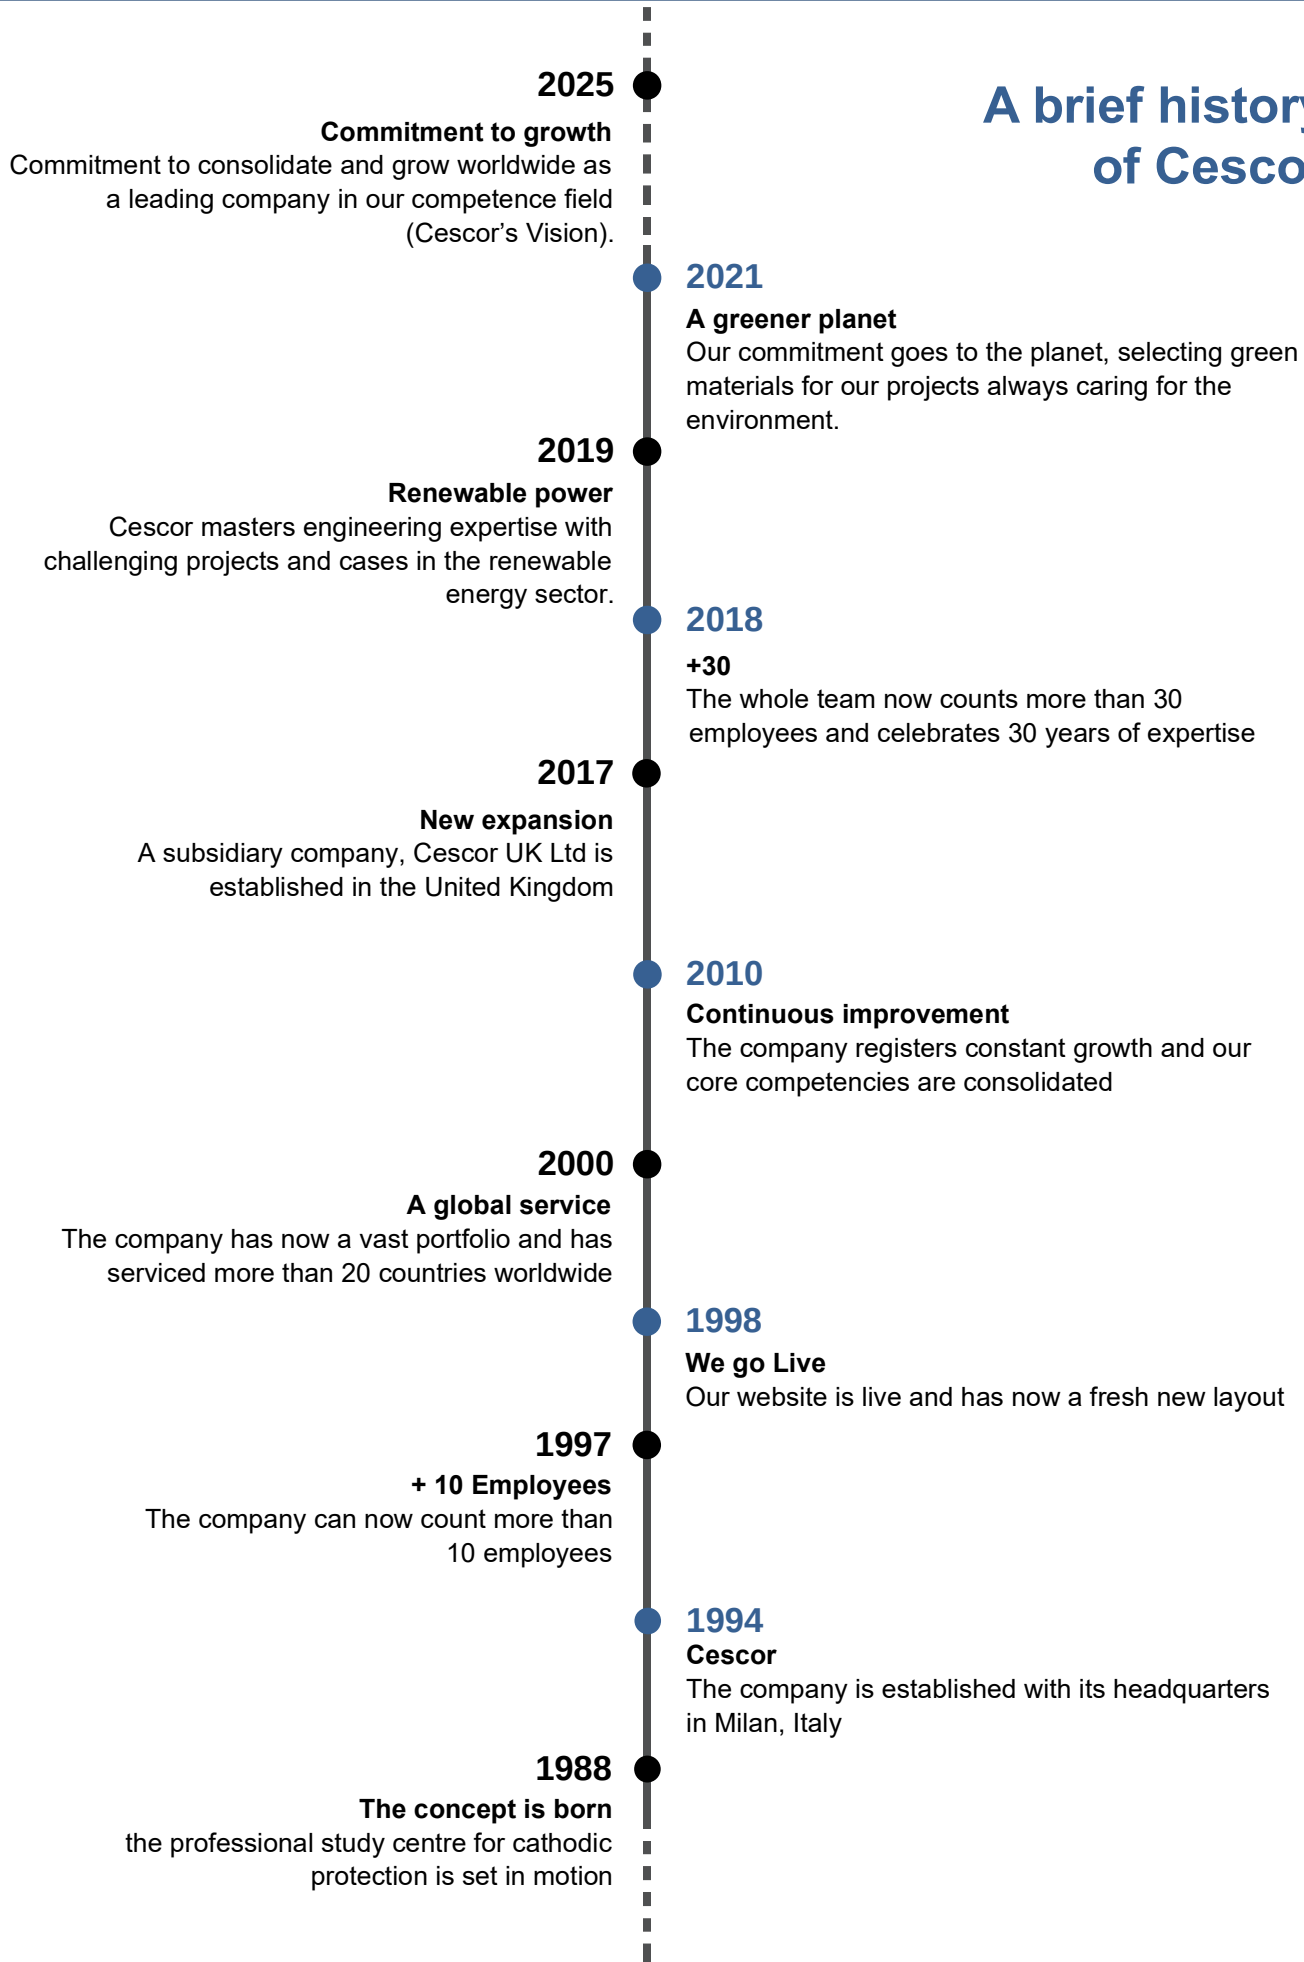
A brief histor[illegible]
of Cesco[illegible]

2025
Commitment to growth
Commitment to consolidate and grow worldwide as a leading company in our competence field (Cescor’s Vision).

2021
A greener planet
Our commitment goes to the planet, selecting green materials for our projects always caring for the environment.

2019
Renewable power
Cescor masters engineering expertise with challenging projects and cases in the renewable energy sector.

2018
+30
The whole team now counts more than 30 employees and celebrates 30 years of expertise

2017
New expansion
A subsidiary company, Cescor UK Ltd is established in the United Kingdom

2010
Continuous improvement
The company registers constant growth and our core competencies are consolidated

2000
A global service
The company has now a vast portfolio and has serviced more than 20 countries worldwide

1998
We go Live
Our website is live and has now a fresh new layout

1997
+ 10 Employees
The company can now count more than 10 employees

1994
Cescor
The company is established with its headquarters in Milan, Italy

1988
The concept is born
the professional study centre for cathodic protection is set in motion